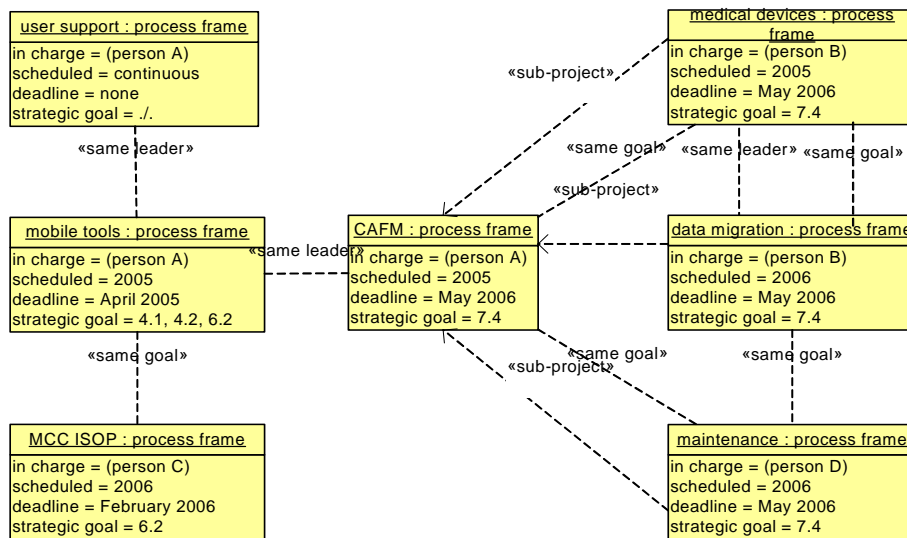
user support : process frame
in charge = (person A)
scheduled = continuous
deadline = none
strategic goal = ./.

«same leader»

mobile tools : process frame
in charge = (person A)
scheduled = 2005
deadline = April 2005
strategic goal = 4.1, 4.2, 6.2

«same goal»

MCC ISOP : process frame
in charge = (person C)
scheduled = 2006
deadline = February 2006
strategic goal = 6.2

«same leader»

CAFM : process frame
in charge = (person A)
scheduled = 2005
deadline = May 2006
strategic goal = 7.4

«sub-project»

«same goal»

«sub-project»

medical devices : process frame
in charge = (person B)
scheduled = 2005
deadline = May 2006
strategic goal = 7.4

«same leader»

«same goal»

data migration : process frame
in charge = (person B)
scheduled = 2006
deadline = May 2006
strategic goal = 7.4

«same goal»

«sub-project»

«same goal»

maintenance : process frame
in charge = (person D)
scheduled = 2006
deadline = May 2006
strategic goal = 7.4